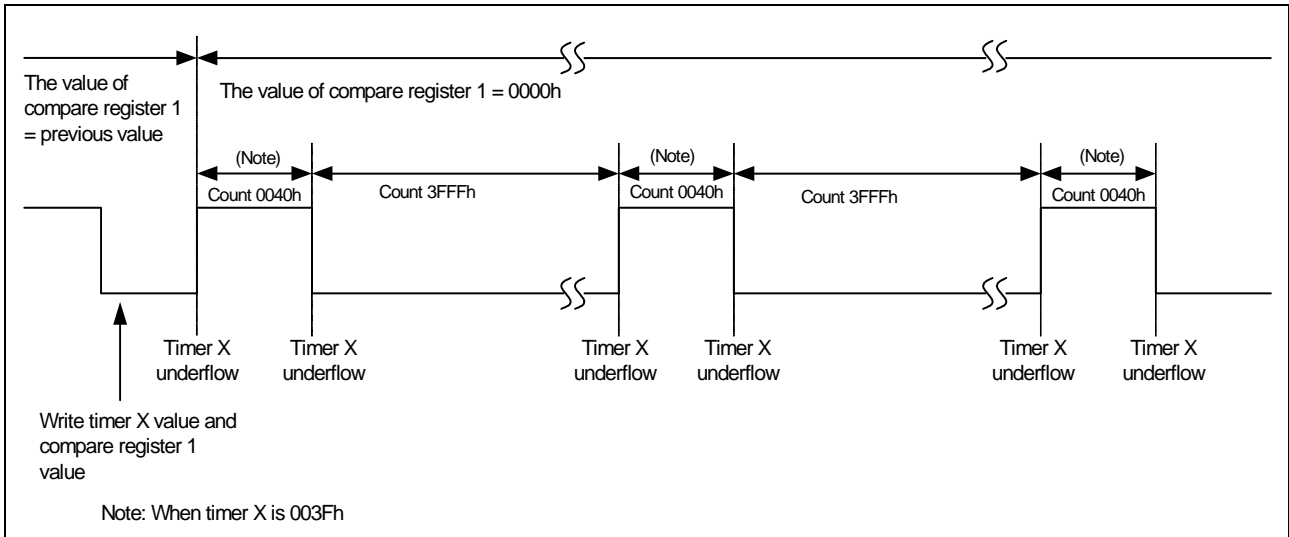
The value of compare register 1 = previous value

The value of compare register 1 = 0000h

(Note)
Count 0040h

Count 3FFFh

(Note)
Count 0040h

Count 3FFFh

(Note)
Count 0040h

Timer X underflow

Timer X underflow

Timer X underflow

Timer X underflow

Timer X underflow

Timer X underflow

Write timer X value and compare register 1 value

Note: When timer X is 003Fh